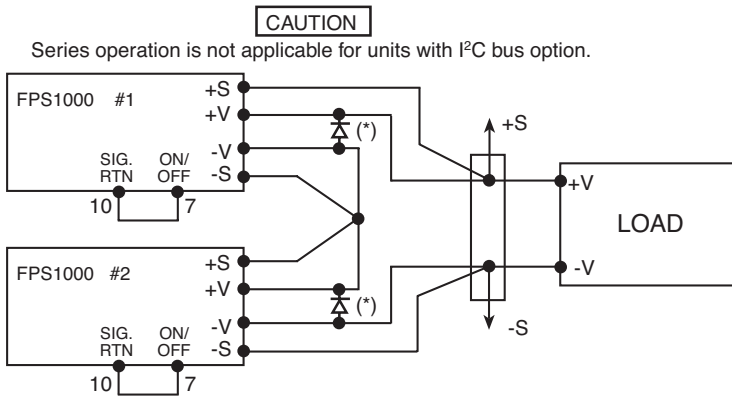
CAUTION

Series operation is not applicable for units with I$^2$C bus option.

FPS1000 #1

+S
+V
-V
-S

SIG. RTN
ON/ OFF

10
7

(*)

FPS1000 #2

+S
+V
-V
-S

SIG. RTN
ON/ OFF

10
7

(*)

+S
-S

+V
-V

LOAD